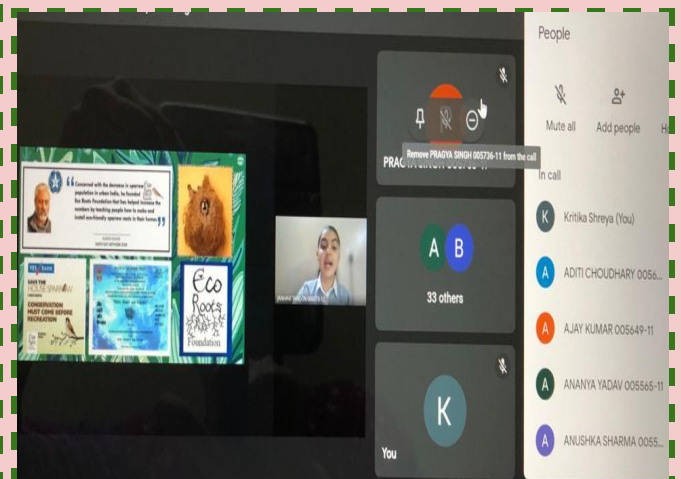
People

Mute all

Add people

Remove PRAGYA SINGH 005736-11 from the call

PRAG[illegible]

In call

K Kritika Shreya (You)

A ADITI CHOUDHARY 00556...

A AJAY KUMAR 005649-11

A ANANYA YADAV 005565-11

A ANUSHKA SHARMA 0055...

A B

33 others

K

You

Concerned with the decrease in sparrow population in urban India, he founded Eco Roots Foundation that has helped increase the numbers by teaching people how to make and install eco-friendly sparrow nests in their homes.

SAVE THE HOUSE SPARROW

CONSERVATION MUST COME BEFORE RECREATION

Eco Roots Foundation